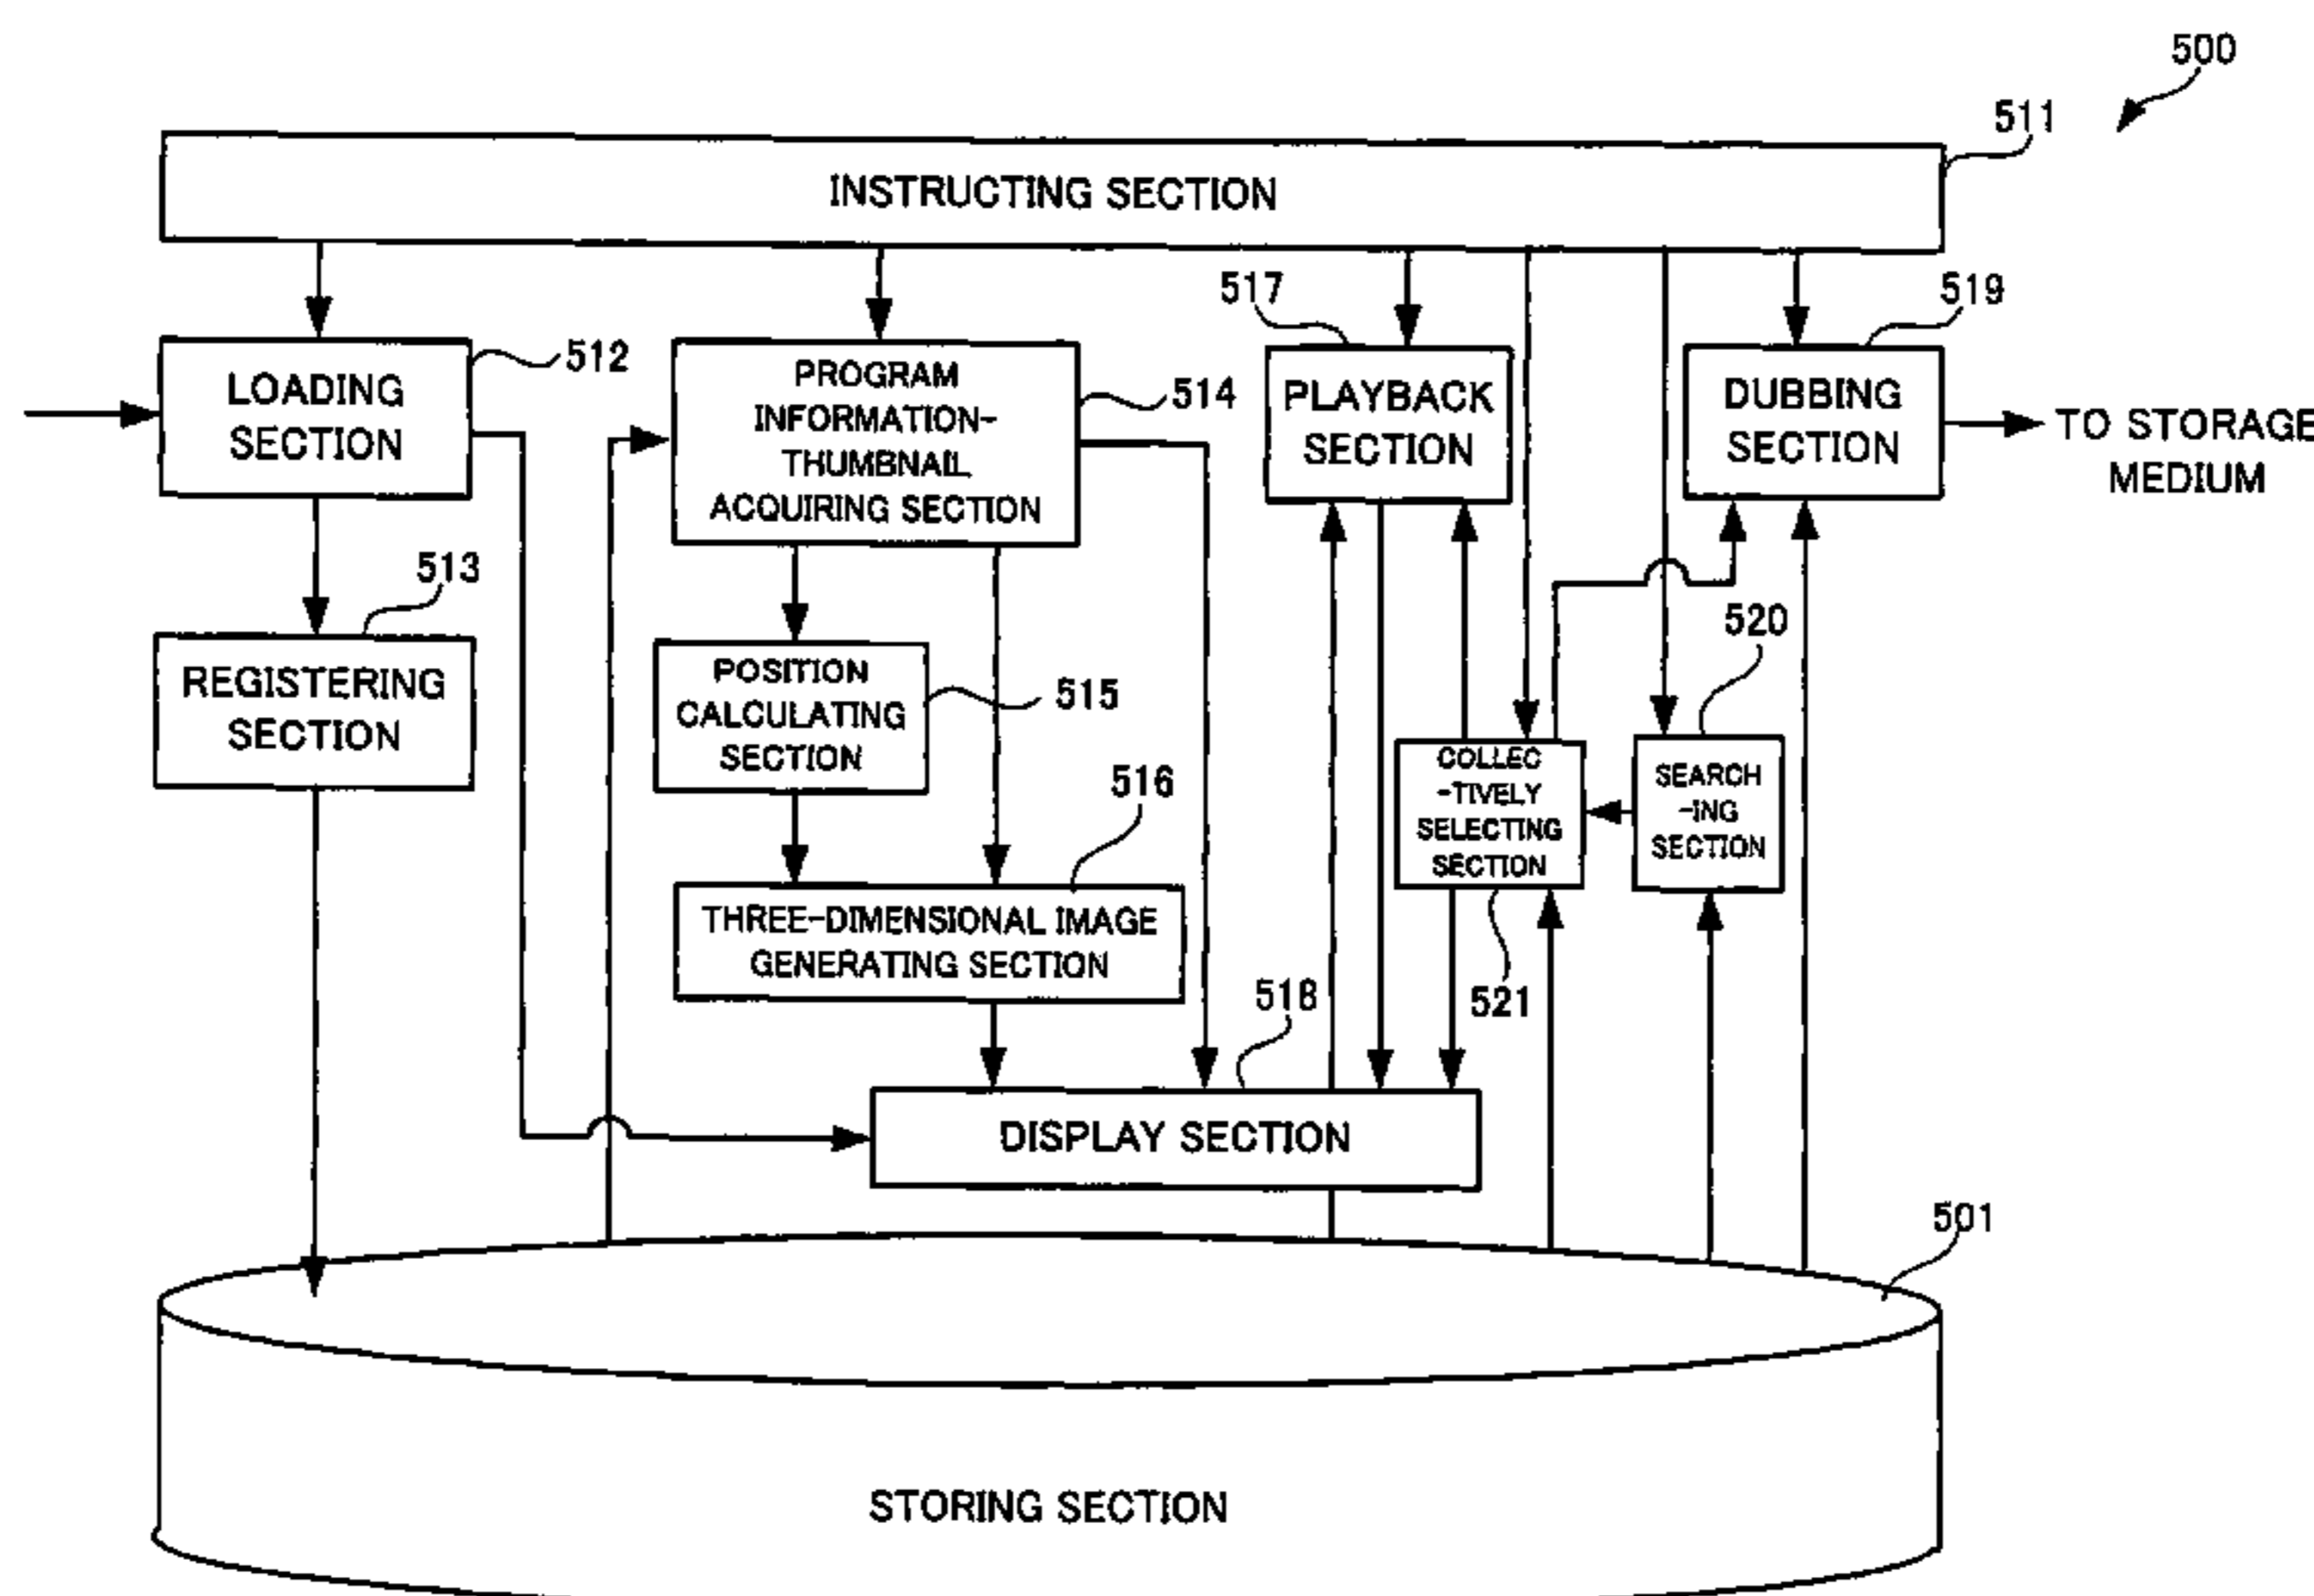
500

511

INSTRUCTING SECTION

517

519

512

LOADING SECTION

PROGRAM INFORMATION-THUMBNAIL ACQUIRING SECTION

514

PLAYBACK SECTION

DUBBING SECTION

TO STORAGE MEDIUM

513

REGISTERING SECTION

520

POSITION CALCULATING SECTION

515

516

COLLEC -TIVELY SELECTING SECTION

SEARCH -ING SECTION

THREE-DIMENSIONAL IMAGE GENERATING SECTION

518

521

DISPLAY SECTION

501

STORING SECTION